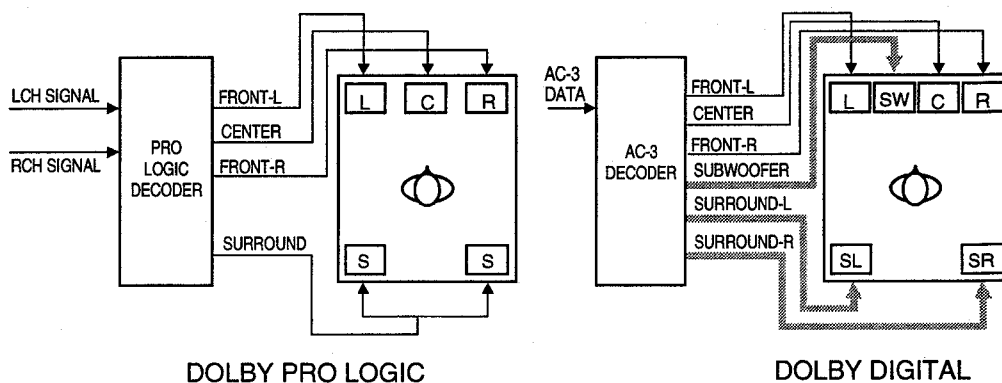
LCH SIGNAL
RCH SIGNAL
PRO LOGIC DECODER
FRONT-L
CENTER
FRONT-R
SURROUND
L
C
R
S
S
DOLBY PRO LOGIC

AC-3 DATA
AC-3 DECODER
FRONT-L
CENTER
FRONT-R
SUBWOOFER
SURROUND-L
SURROUND-R
L
SW
C
R
SL
SR
DOLBY DIGITAL